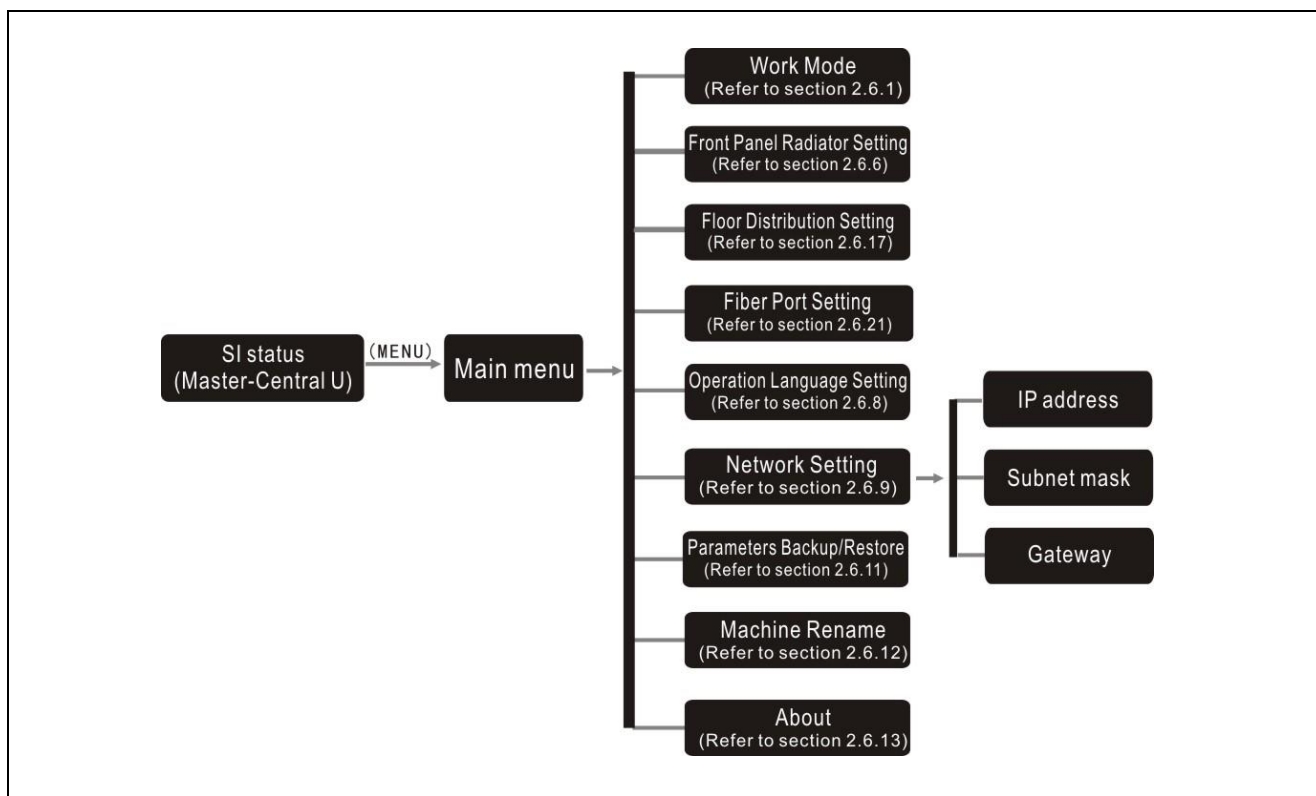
SI status
(Master-Central U)

(MENU)

Main menu

Work Mode
(Refer to section 2.6.1)

Front Panel Radiator Setting
(Refer to section 2.6.6)

Floor Distribution Setting
(Refer to section 2.6.17)

Fiber Port Setting
(Refer to section 2.6.21)

Operation Language Setting
(Refer to section 2.6.8)

Network Setting
(Refer to section 2.6.9)

IP address

Subnet mask

Gateway

Parameters Backup/Restore
(Refer to section 2.6.11)

Machine Rename
(Refer to section 2.6.12)

About
(Refer to section 2.6.13)